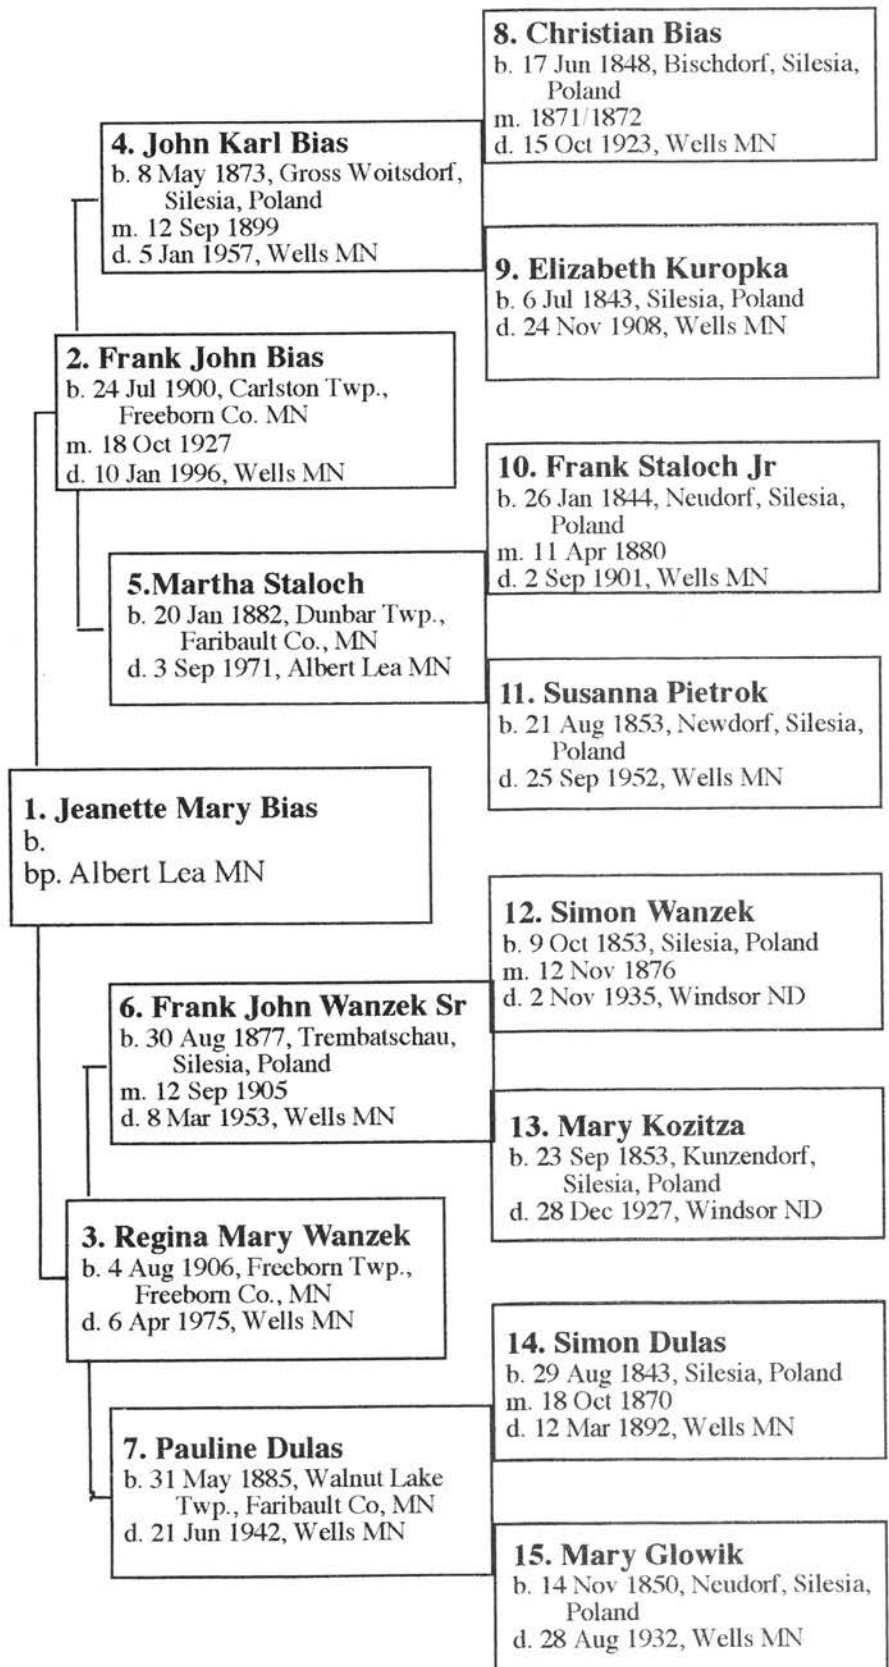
8. Christian Bias
b. 17 Jun 1848, Bischdorf, Silesia, Poland
m. 1871/1872
d. 15 Oct 1923, Wells MN

4. John Karl Bias
b. 8 May 1873, Gross Woitsdorf, Silesia, Poland
m. 12 Sep 1899
d. 5 Jan 1957, Wells MN

9. Elizabeth Kuropka
b. 6 Jul 1843, Silesia, Poland
d. 24 Nov 1908, Wells MN

2. Frank John Bias
b. 24 Jul 1900, Carlston Twp., Freeborn Co. MN
m. 18 Oct 1927
d. 10 Jan 1996, Wells MN

10. Frank Staloch Jr
b. 26 Jan 1844, Neudorf, Silesia, Poland
m. 11 Apr 1880
d. 2 Sep 1901, Wells MN

5.Martha Staloch
b. 20 Jan 1882, Dunbar Twp., Faribault Co., MN
d. 3 Sep 1971, Albert Lea MN

11. Susanna Pietrok
b. 21 Aug 1853, Newdorf, Silesia, Poland
d. 25 Sep 1952, Wells MN

1. Jeanette Mary Bias
b.
bp. Albert Lea MN

12. Simon Wanzek
b. 9 Oct 1853, Silesia, Poland
m. 12 Nov 1876
d. 2 Nov 1935, Windsor ND

6. Frank John Wanzek Sr
b. 30 Aug 1877, Trembatschau, Silesia, Poland
m. 12 Sep 1905
d. 8 Mar 1953, Wells MN

13. Mary Kozitza
b. 23 Sep 1853, Kunzendorf, Silesia, Poland
d. 28 Dec 1927, Windsor ND

3. Regina Mary Wanzek
b. 4 Aug 1906, Freeborn Twp., Freeborn Co., MN
d. 6 Apr 1975, Wells MN

14. Simon Dulas
b. 29 Aug 1843, Silesia, Poland
m. 18 Oct 1870
d. 12 Mar 1892, Wells MN

7. Pauline Dulas
b. 31 May 1885, Walnut Lake Twp., Faribault Co, MN
d. 21 Jun 1942, Wells MN

15. Mary Glowik
b. 14 Nov 1850, Neudorf, Silesia, Poland
d. 28 Aug 1932, Wells MN